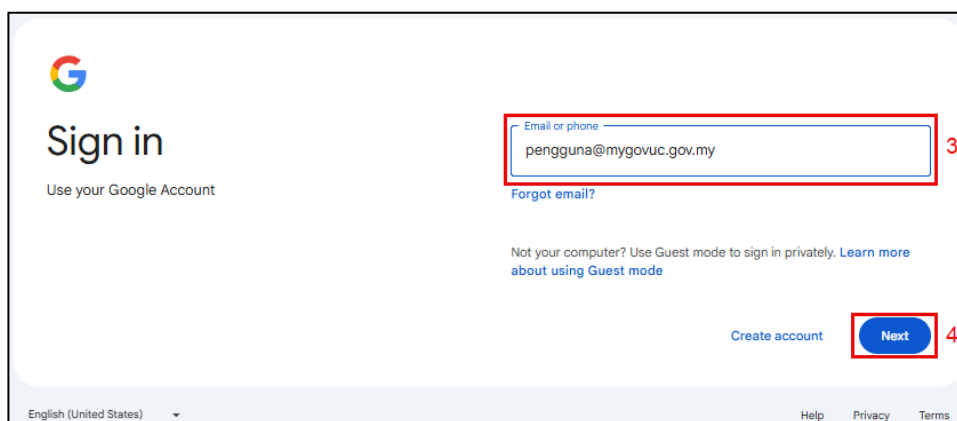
G

Sign in

Use your Google Account

Email or phone

pengguna@mygovuc.gov.my

3

Forgot email?

Not your computer? Use Guest mode to sign in privately. Learn more about using Guest mode

Create account

Next

4

English (United States)

Help Privacy Terms